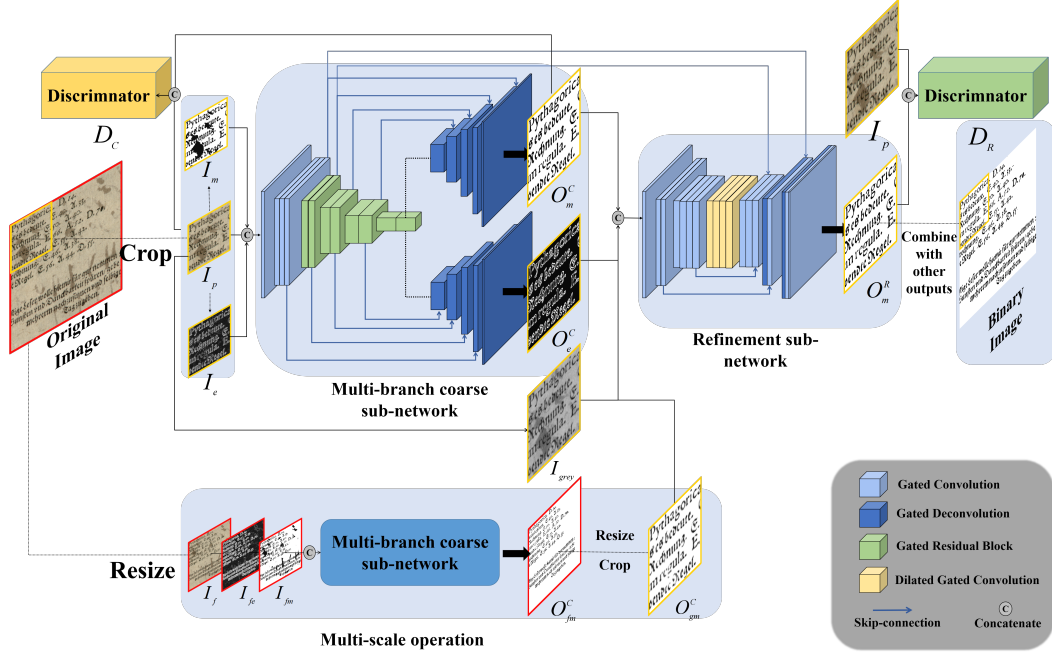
Discrimnator

$D_C$

$I_m$

$I_p$

$I_e$

Crop

Original Image

$O_m^C$

$O_e^C$

Multi-branch coarse sub-network

$I_{grey}$

$I_p$

Discrimnator

$D_R$

$O_m^R$

Combine with other outputs

Refinement sub-network

Binary Image

Resize

$I_f$ $I_{fe}$ $I_{fm}$

Multi-branch coarse sub-network

$O_{fm}^C$

Resize

Crop

$O_{gm}^C$

Multi-scale operation

Gated Convolution

Gated Deconvolution

Gated Residual Block

Dilated Gated Convolution

Skip-connection

Concatenate